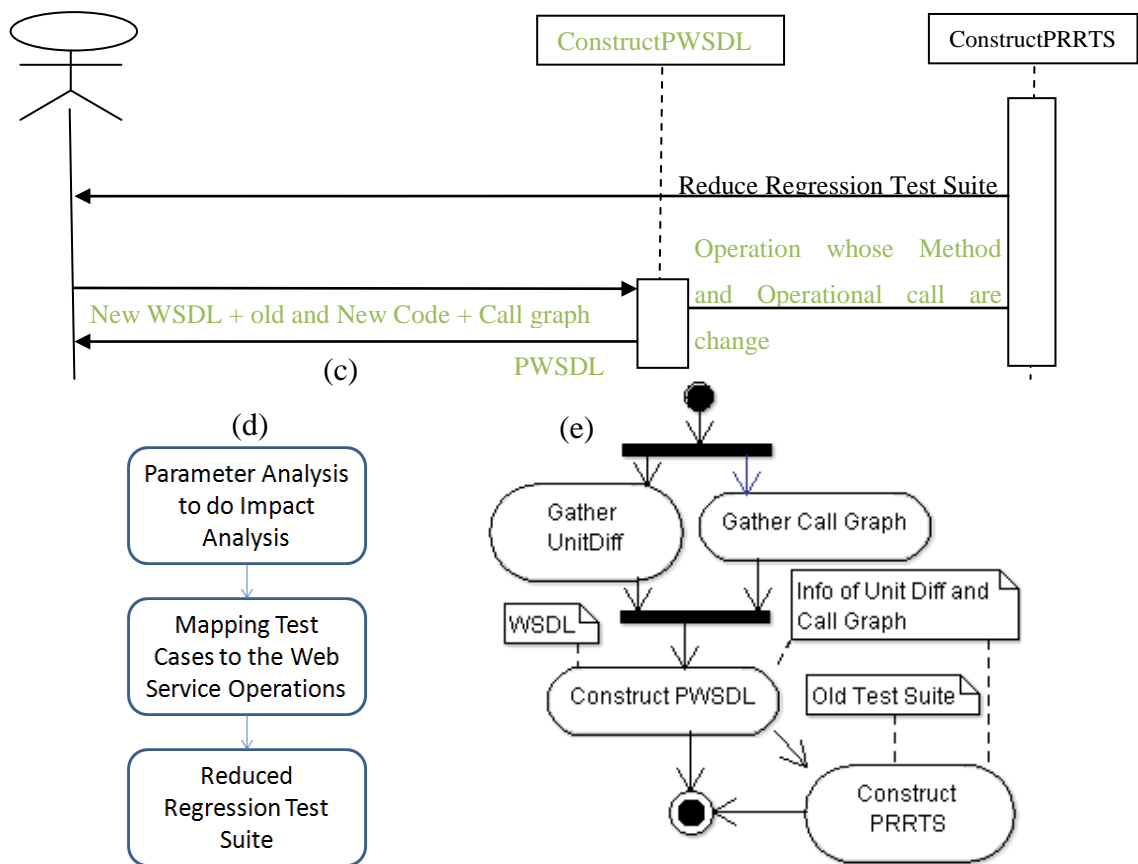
ConstructPWSDL

ConstructPRRTS

Reduce Regression Test Suite

Operation whose Method and Operational call are change

New WSDL + old and New Code + Call graph

PWSDL

(c)

(d)

Parameter Analysis to do Impact Analysis

Mapping Test Cases to the Web Service Operations

Reduced Regression Test Suite

(e)

Gather UnitDiff

Gather Call Graph

Info of Unit Diff and Call Graph

WSDL

Construct PWSDL

Old Test Suite

Construct PRRTS